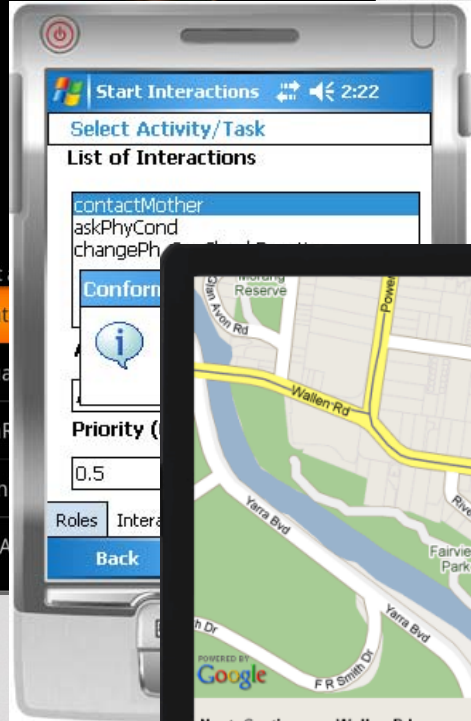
Start Interactions 2:22

Select Activity/Task

List of Interactions

contactMother
askPhyCond
changePh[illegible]

Conform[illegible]

Priority ([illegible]

0.5

Roles Intera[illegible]

Back

Morang Reserve
Glan Avon Rd
Power
Wallen Rd
Yarra Bvd
Yarra Bvd
Rive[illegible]
Fairvie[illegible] Park
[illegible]h Dr
F R Smith Dr

POWERED BY
Google